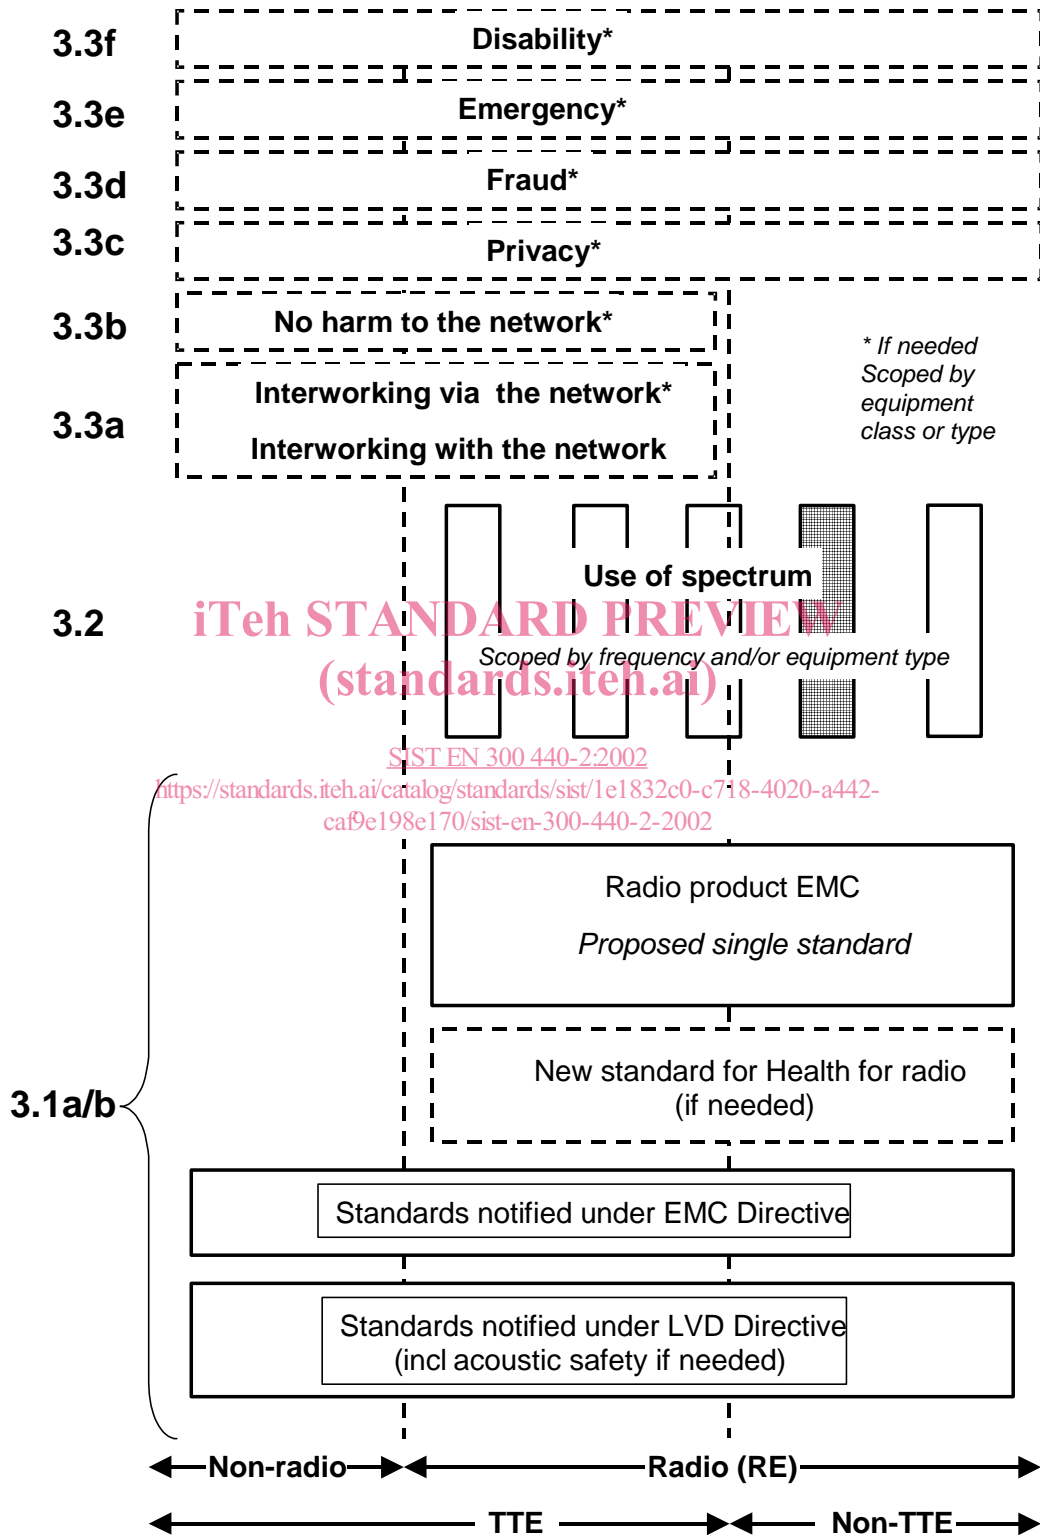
3.3f
Disability*

3.3e
Emergency*

3.3d
Fraud*

3.3c
Privacy*

3.3b
No harm to the network*

* If needed
Scoped by equipment class or type

3.3a
Interworking via the network*

Interworking with the network

Use of spectrum

3.2
iTeh STANDARD PREVIEW
(standards.iteh.ai)

Scoped by frequency and/or equipment type

SIST EN 300 440-2:2002
https://standards.iteh.ai/catalog/standards/sist/1e1832c0-c718-4020-a442-caf9e198e170/sist-en-300-440-2-2002

Radio product EMC

Proposed single standard

New standard for Health for radio
(if needed)

3.1a/b

Standards notified under EMC Directive

Standards notified under LVD Directive
(incl acoustic safety if needed)

Non-radio
Radio (RE)

TTE
Non-TTE